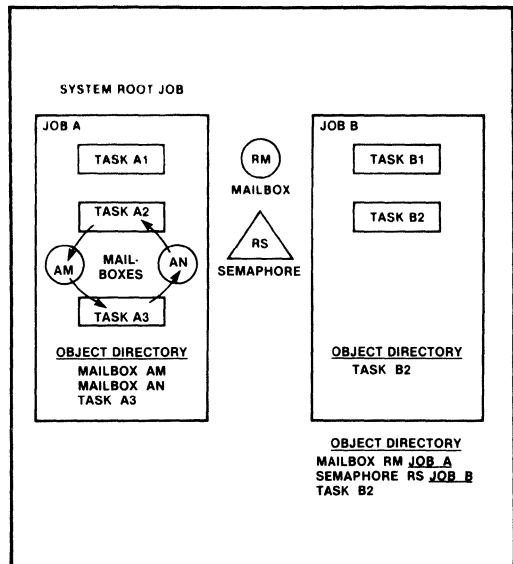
SYSTEM ROOT JOB

JOB A

TASK A1

TASK A2

AM

MAIL-BOXES

AN

TASK A3

OBJECT DIRECTORY
MAILBOX AM
MAILBOX AN
TASK A3

RM
MAILBOX

RS
SEMAPHORE

JOB B

TASK B1

TASK B2

OBJECT DIRECTORY
TASK B2

OBJECT DIRECTORY
MAILBOX RM JOB A
SEMAPHORE RS JOB B
TASK B2